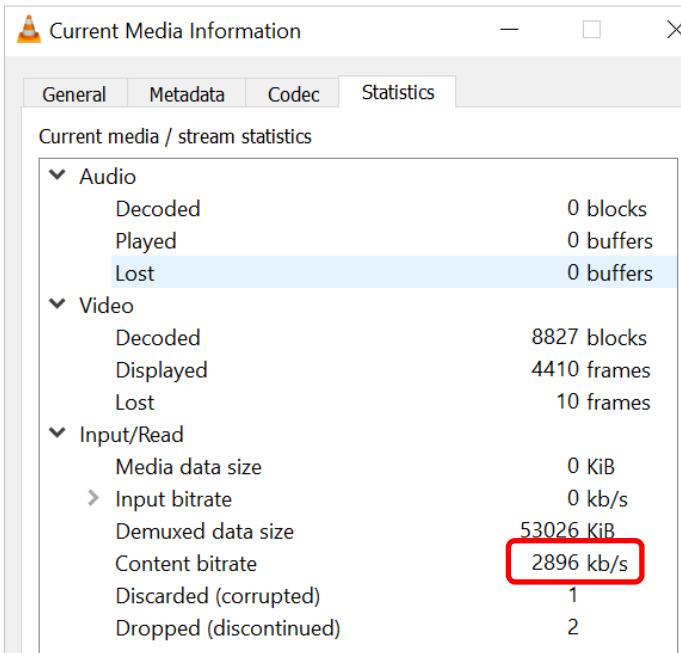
Current Media Information

General | Metadata | Codec | Statistics

Current media / stream statistics

| | |
|---|---|
| Audio | |
| Decoded | 0 blocks |
| Played | 0 buffers |
| Lost | 0 buffers |
| Video | |
| Decoded | 8827 blocks |
| Displayed | 4410 frames |
| Lost | 10 frames |
| Input/Read | |
| Media data size | 0 KiB |
| Input bitrate | 0 kb/s |
| Demuxed data size | 53026 KiB |
| Content bitrate | 2896 kb/s |
| Discarded (corrupted) | 1 |
| Dropped (discontinued) | 2 |